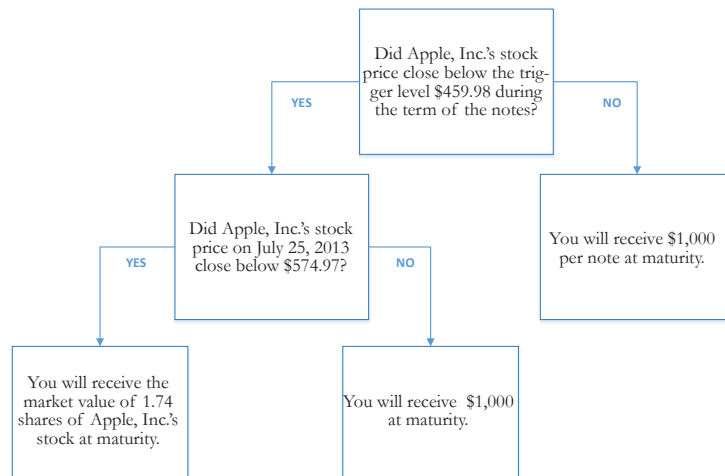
Did Apple, Inc.'s stock price close below the trigger level $459.98 during the term of the notes?

YES

NO

Did Apple, Inc.'s stock price on July 25, 2013 close below $574.97?

You will receive $1,000 per note at maturity.

YES

NO

You will receive the market value of 1.74 shares of Apple, Inc.'s stock at maturity.

You will receive $1,000 at maturity.